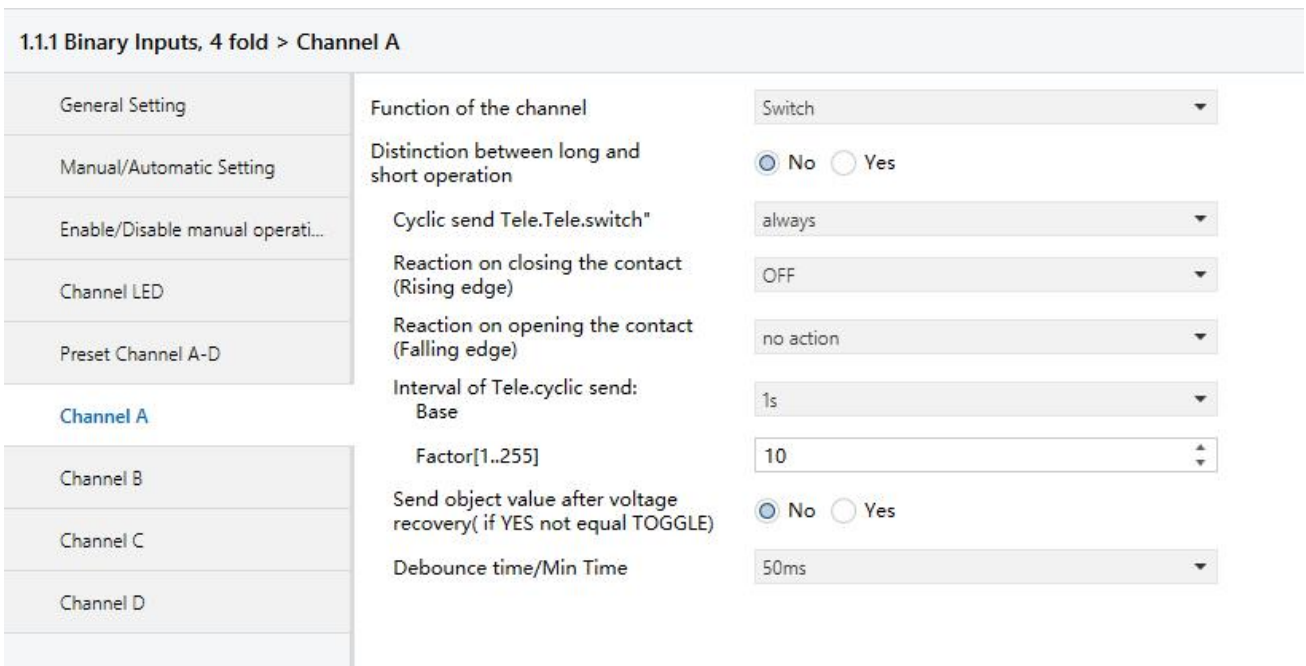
1.1.1 Binary Inputs, 4 fold > Channel A

General Setting

Manual/Automatic Setting

Enable/Disable manual operati...

Channel LED

Preset Channel A-D

Channel A

Channel B

Channel C

Channel D

Function of the channel | Switch

Distinction between long and short operation | No Yes

Cyclic send Tele.Tele.switch" | always

Reaction on closing the contact (Rising edge) | OFF

Reaction on opening the contact (Falling edge) | no action

Interval of Tele.cyclic send: Base | 1s

Factor[1..255] | 10

Send object value after voltage recovery( if YES not equal TOGGLE) | No Yes

Debounce time/Min Time | 50ms